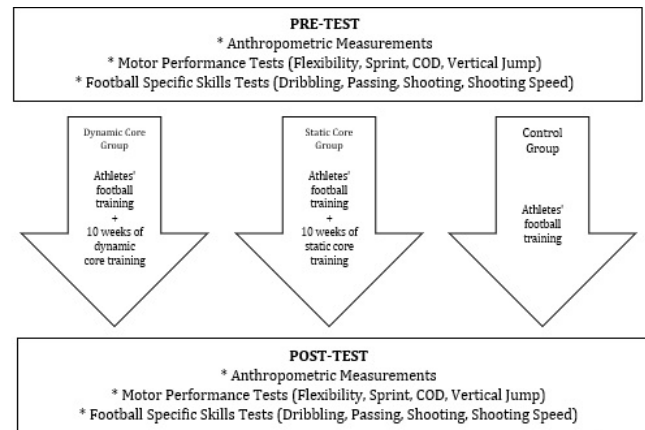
PRE-TEST
* Anthropometric Measurements
* Motor Performance Tests (Flexibility, Sprint, COD, Vertical Jump)
* Football Specific Skills Tests (Dribbling, Passing, Shooting, Shooting Speed)

Dynamic Core Group

Athletes' football training
+
10 weeks of dynamic core training

Static Core Group

Athletes' football training
+
10 weeks of static core training

Control Group

Athletes' football training

POST-TEST
* Anthropometric Measurements
* Motor Performance Tests (Flexibility, Sprint, COD, Vertical Jump)
* Football Specific Skills Tests (Dribbling, Passing, Shooting, Shooting Speed)